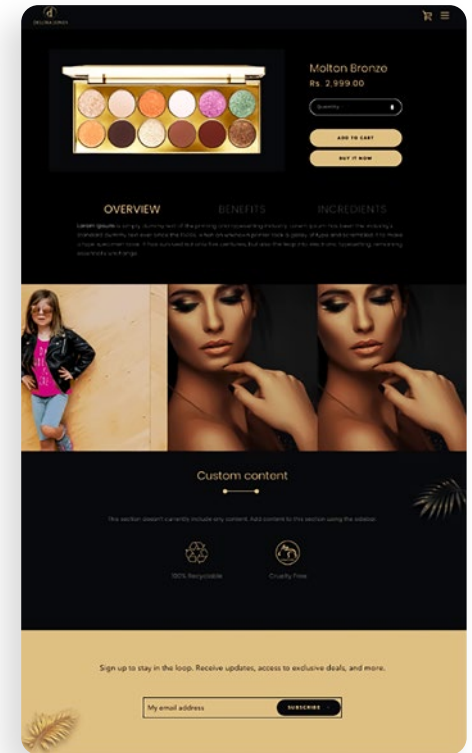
Molton Bronze

Rs. 2,999.00

Quantity

ADD TO CART

BUY IT NOW

OVERVIEW BENEFITS INGREDIENTS

Lorem ipsum is simply dummy text of the printing and typesetting industry. Lorem ipsum has been the industry's standard dummy text ever since the 1500s, when an unknown printer took a galley of type and scrambled it to make a type specimen book. It has survived not only five centuries, but also the leap into electronic typesetting, remaining essentially unchanged.

Custom content

This section doesn't currently include any content. Add content to this section using the sidebar.

100% Recyclable

Cruelty Free

Sign up to stay in the loop. Receive updates, access to exclusive deals, and more.

My email address

SUBSCRIBE